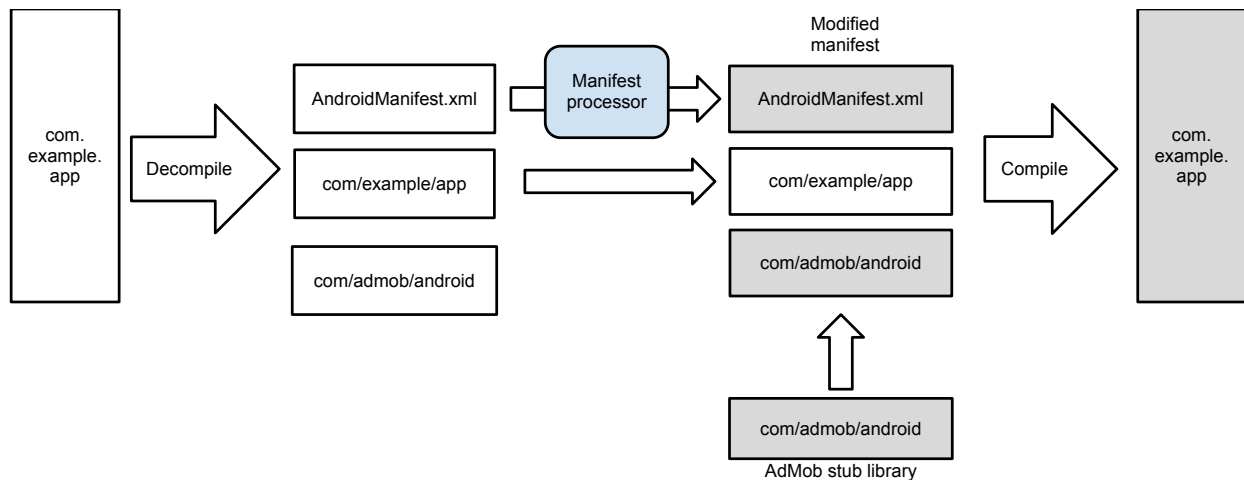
com. example. app

Decompile

AndroidManifest.xml

com/example/app

com/admob/android

Manifest processor

Modified manifest

AndroidManifest.xml

com/example/app

com/admob/android

com/admob/android

AdMob stub library

Compile

com. example. app